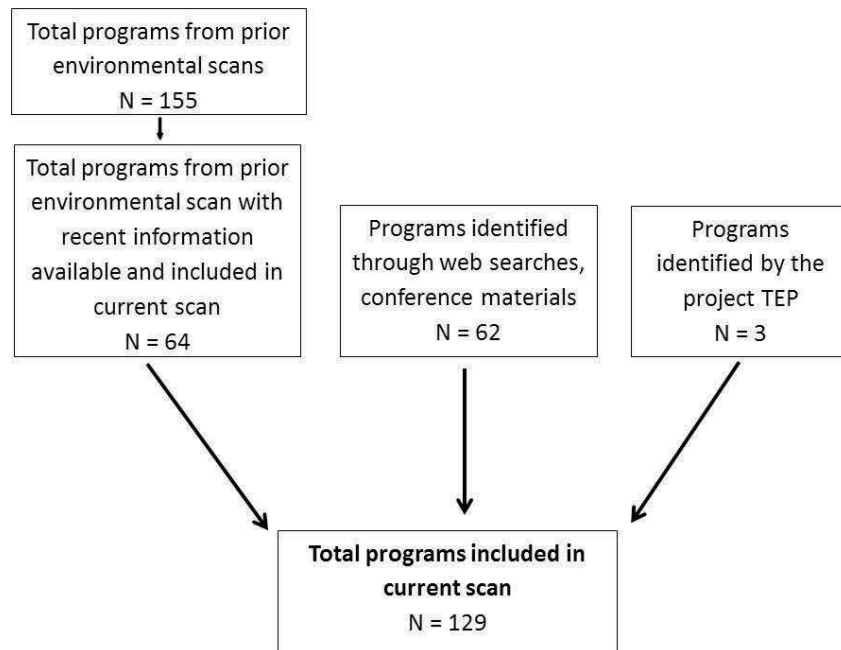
Total programs from prior environmental scans
N = 155

Total programs from prior environmental scan with recent information available and included in current scan
N = 64

Programs identified through web searches, conference materials
N = 62

Programs identified by the project TEP
N = 3

**Total programs included in current scan**
N = 129